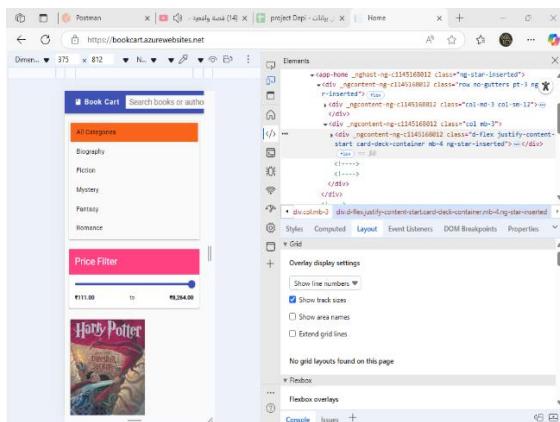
Postman | (14) قصة وقصيدة | project Depi - بيانات | Home

https://bookcart.azurewebsites.net

Dimen... 375 x 812 N...

Book Cart Search books or autho

All Categories
Biography
Fiction
Mystery
Fantasy
Romance

Price Filter

₹111.00 to ₹9,264.00

Harry Potter

Elements

<app-home _nghost-ng-c1145168012 class="ng-star-inserted">
<div _ngcontent-ng-c1145168012 class="row no-gutters pt-3 ng-star-inserted"> flex
<div _ngcontent-ng-c1145168012 class="col-md-3 col-sm-12"> ··· </div>
<div _ngcontent-ng-c1145168012 class="col mb-3">
<div _ngcontent-ng-c1145168012 class="d-flex justify-content-start card-deck-container mb-4 ng-star-inserted"> ··· </div> flex == $0
<!---->
<!---->
</div>
</div>

div.col.mb-3 div.d-flex.justify-content-start.card-deck-container.mb-4.ng-star-inserted

Styles Computed Layout Event Listeners DOM Breakpoints Properties

Grid

Overlay display settings

Show line numbers

Show track sizes

Show area names

Extend grid lines

No grid layouts found on this page

Flexbox

Flexbox overlays

Console Issues +